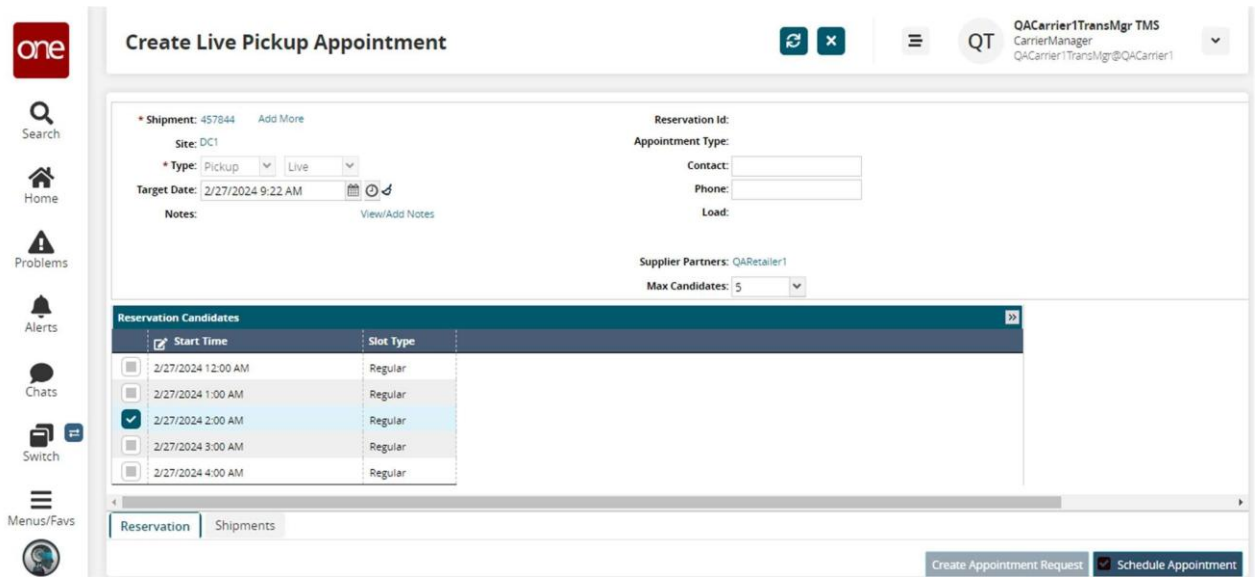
one

Search

Home

Problems

Alerts

Chats

Switch

Menus/Favs

Create Live Pickup Appointment

QT QACarrier1TransMgr TMS
CarrierManager
QACarrier1TransMgr@QACarrier1

* Shipment: 457844 Add More
Site: DC1
* Type: Pickup Live
Target Date: 2/27/2024 9:22 AM
Notes: View/Add Notes

Reservation Id:
Appointment Type:
Contact:
Phone:
Load:

Supplier Partners: QARetailer1
Max Candidates: 5

Reservation Candidates

| | Start Time | Slot Type |
|---|---|---|
| | 2/27/2024 12:00 AM | Regular |
| | 2/27/2024 1:00 AM | Regular |
| ✓ | 2/27/2024 2:00 AM | Regular |
| | 2/27/2024 3:00 AM | Regular |
| | 2/27/2024 4:00 AM | Regular |

Reservation Shipments

Create Appointment Request Schedule Appointment